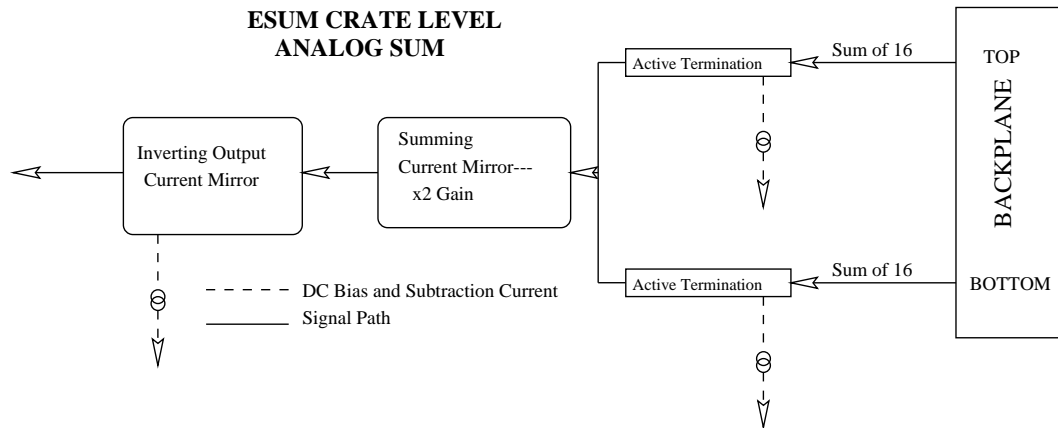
ESUM CRATE LEVEL
ANALOG SUM

Inverting Output Current Mirror

Summing Current Mirror---
x2 Gain

Active Termination

Sum of 16

TOP

BACKPLANE

Active Termination

Sum of 16

BOTTOM

DC Bias and Subtraction Current
Signal Path